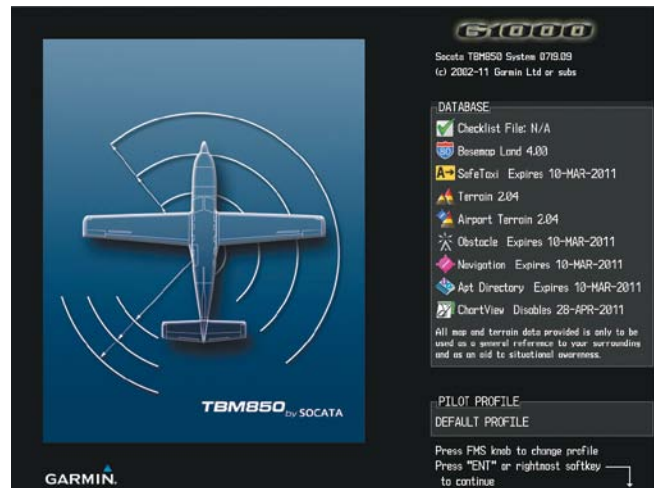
G1000

Socata TBM850 System 0719.09
(c) 2002-11 Garmin Ltd or subs

DATABASE
Checklist File: N/A
Basemap Land 4.00
SafeTaxi Expires 10-MAR-2011
Terrain 2.04
Airport Terrain 2.04
Obstacle Expires 10-MAR-2011
Navigation Expires 10-MAR-2011
Apt Directory Expires 10-MAR-2011
ChartView Disables 28-APR-2011
All map and terrain data provided is only to be used as a general reference to your surrounding and as an aid to situational awareness.

TBM850 by SOCATA

PILOT PROFILE
DEFAULT PROFILE

Press FMS knob to change profile
Press "ENT" or rightmost softkey to continue

GARMIN.